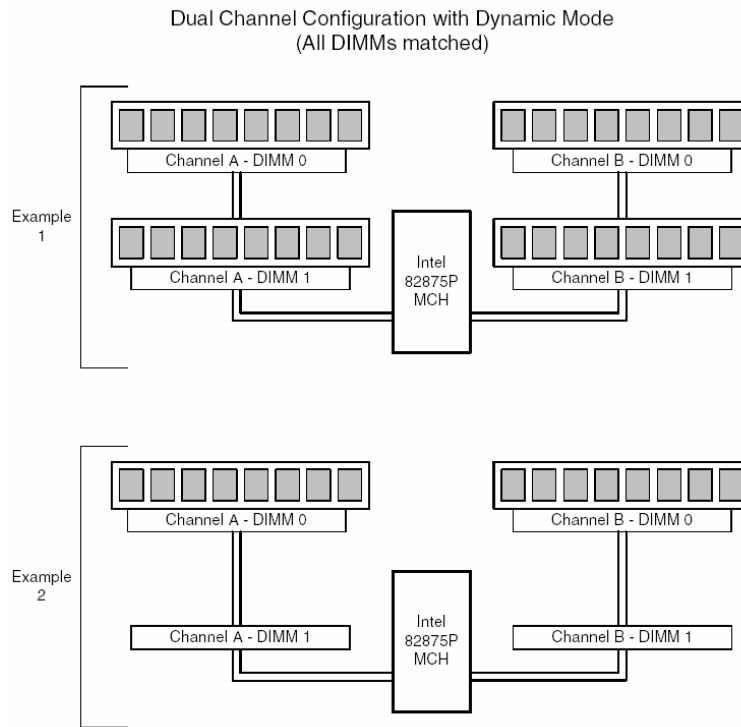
Dual Channel Configuration with Dynamic Mode
(All DIMMs matched)

Example 1

Channel A - DIMM 0

Channel B - DIMM 0

Channel A - DIMM 1

Intel 82875P MCH

Channel B - DIMM 1

Example 2

Channel A - DIMM 0

Channel B - DIMM 0

Channel A - DIMM 1

Intel 82875P MCH

Channel B - DIMM 1